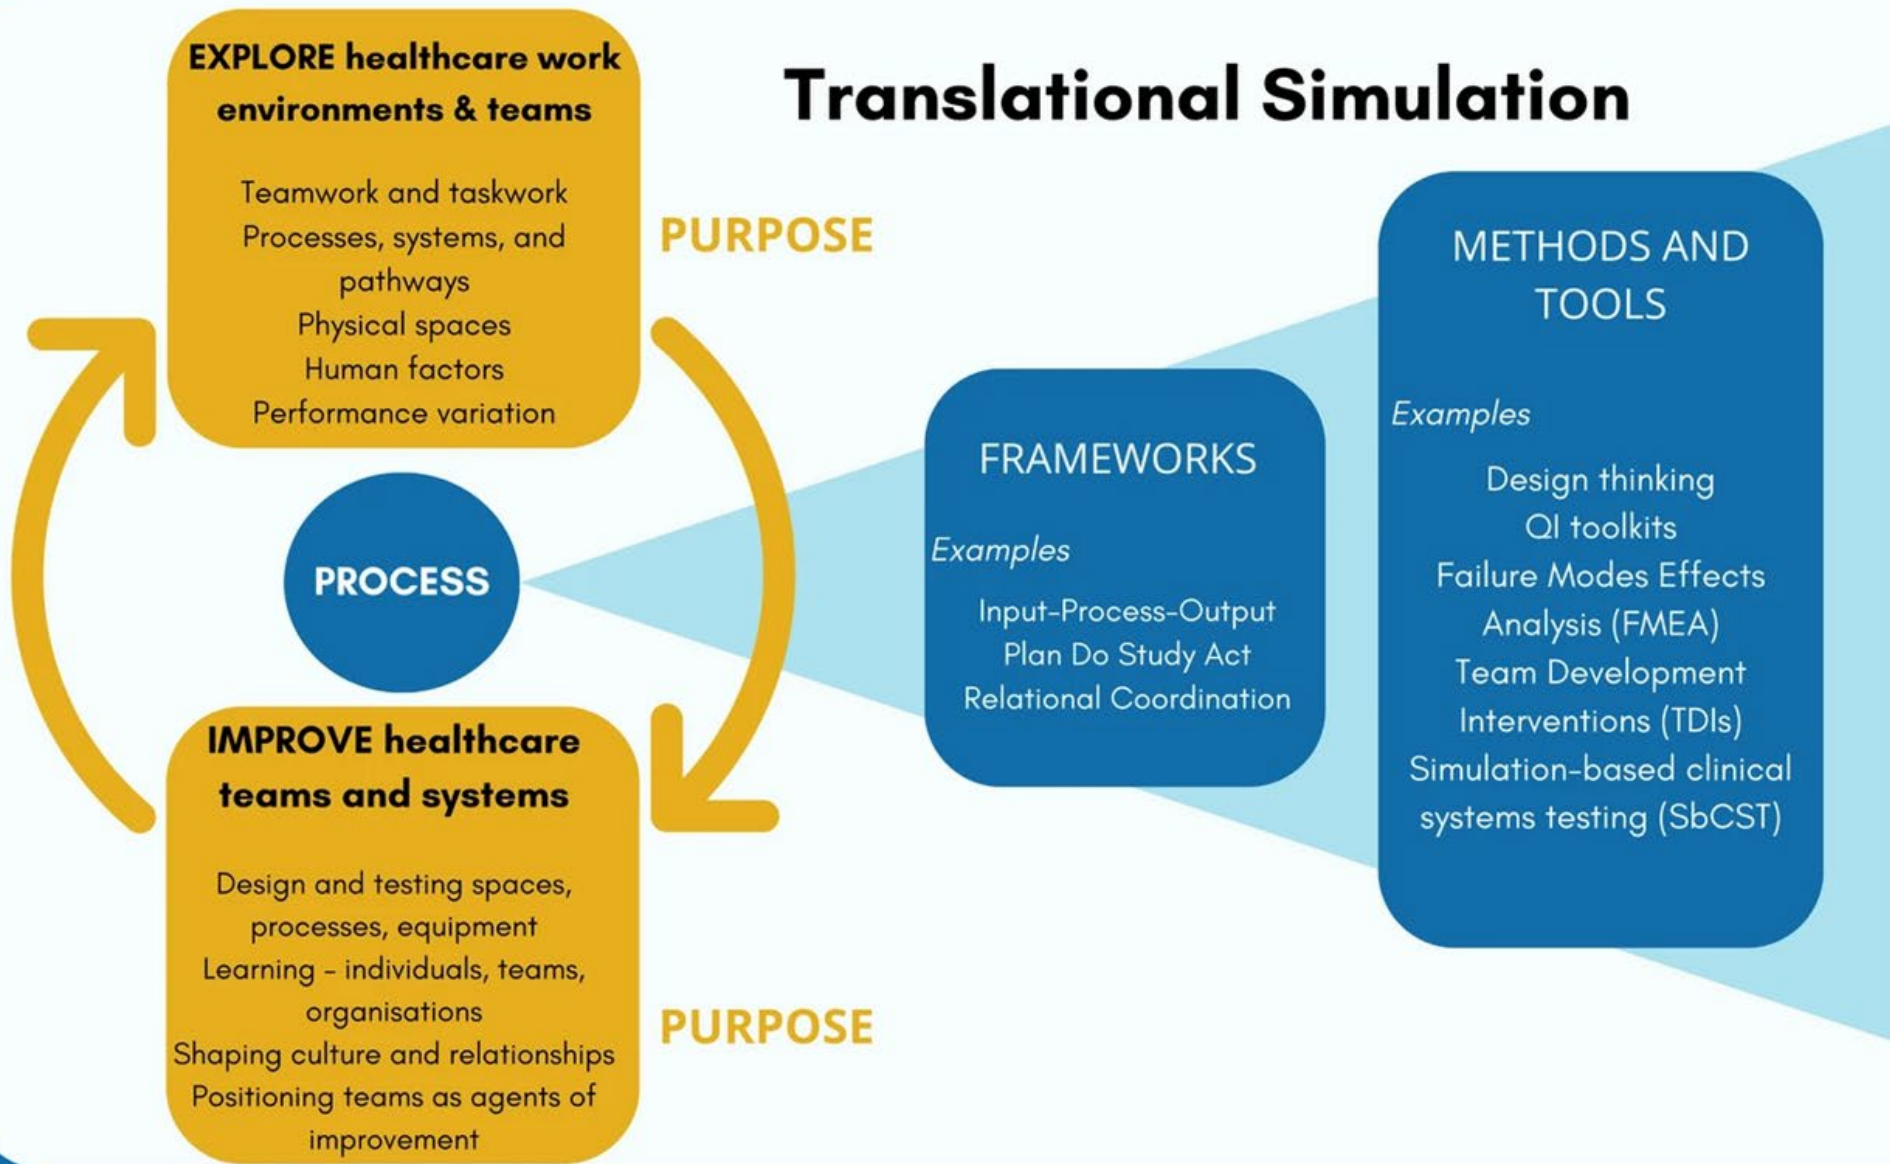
Translational Simulation

EXPLORE healthcare work environments & teams

Teamwork and taskwork
Processes, systems, and pathways
Physical spaces
Human factors
Performance variation

PURPOSE

PROCESS

IMPROVE healthcare teams and systems

Design and testing spaces, processes, equipment
Learning - individuals, teams, organisations
Shaping culture and relationships
Positioning teams as agents of improvement

PURPOSE

FRAMEWORKS

Examples

Input-Process-Output
Plan Do Study Act
Relational Coordination

METHODS AND TOOLS

Examples

Design thinking
QI toolkits
Failure Modes Effects Analysis (FMEA)
Team Development Interventions (TDIs)
Simulation-based clinical systems testing (SbCST)